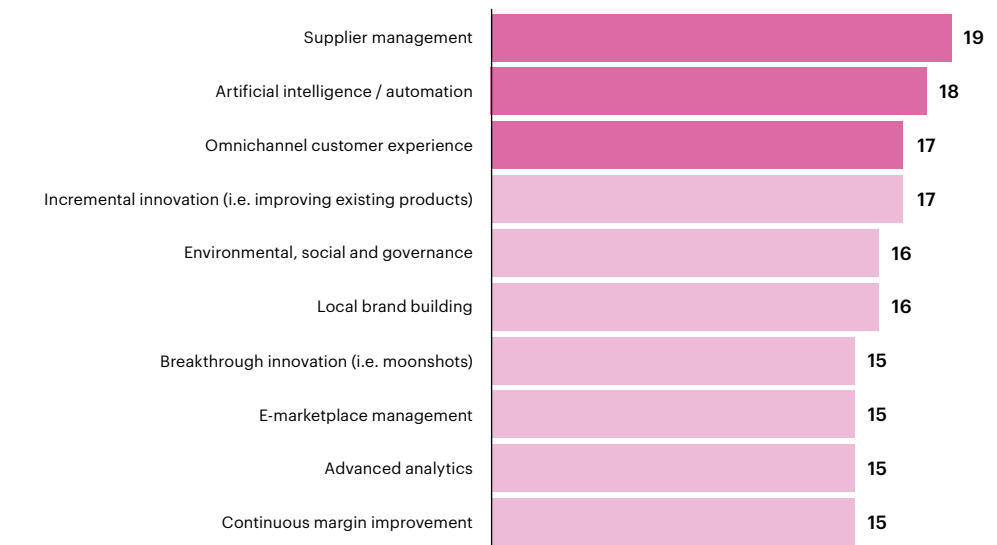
| | |
|---|---|
| Supplier management | 19 |
| Artificial intelligence / automation | 18 |
| Omnichannel customer experience | 17 |
| Incremental innovation (i.e. improving existing products) | 17 |
| Environmental, social and governance | 16 |
| Local brand building | 16 |
| Breakthrough innovation (i.e. moonshots) | 15 |
| E-marketplace management | 15 |
| Advanced analytics | 15 |
| Continuous margin improvement | 15 |